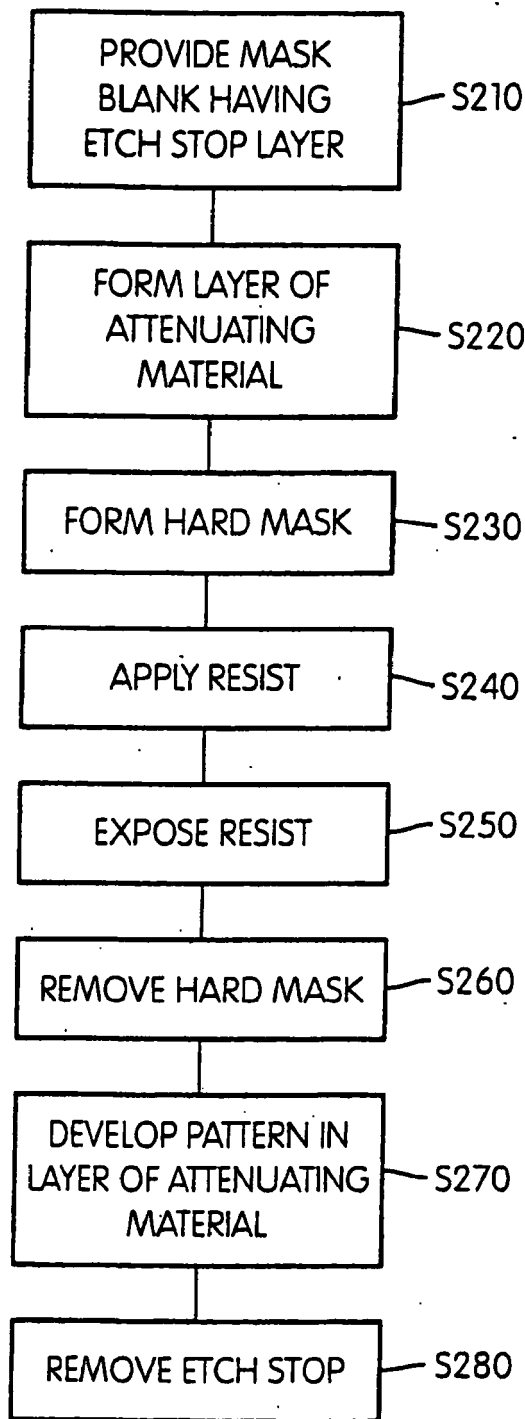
PROVIDE MASK BLANK HAVING ETCH STOP LAYER
S210

FORM LAYER OF ATTENUATING MATERIAL
S220

FORM HARD MASK
S230

APPLY RESIST
S240

EXPOSE RESIST
S250

REMOVE HARD MASK
S260

DEVELOP PATTERN IN LAYER OF ATTENUATING MATERIAL
S270

REMOVE ETCH STOP
S280